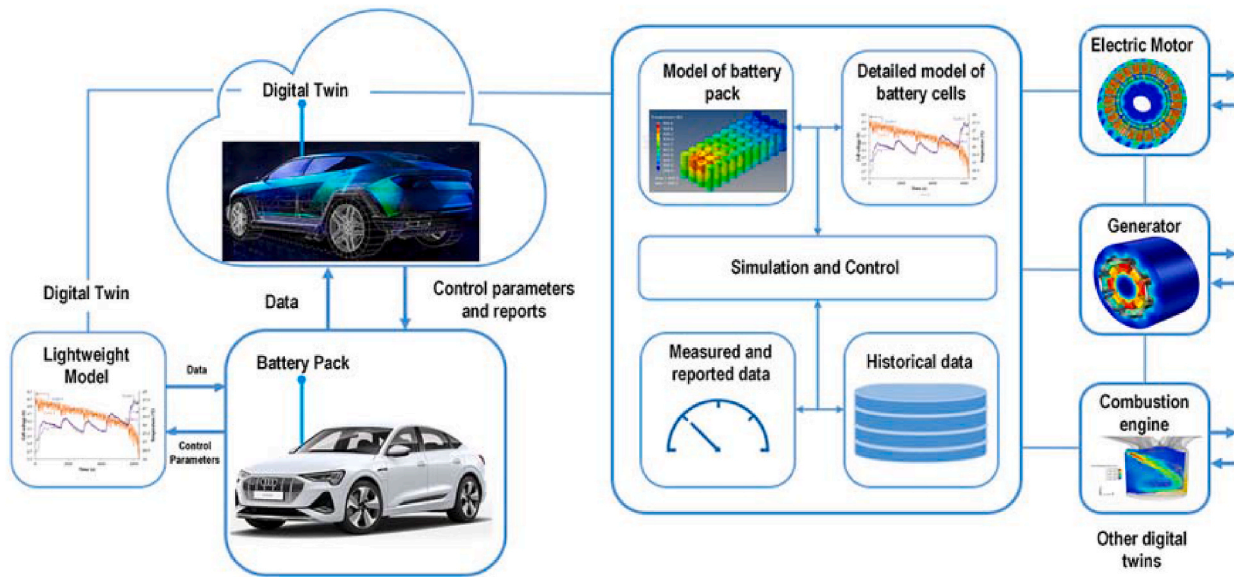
Digital Twin

Digital Twin

Data

Control parameters and reports

Lightweight Model

Data

Control Parameters

Battery Pack

Model of battery pack

Detailed model of battery cells

Simulation and Control

Measured and reported data

Historical data

Electric Motor

Generator

Combustion engine

Other digital twins